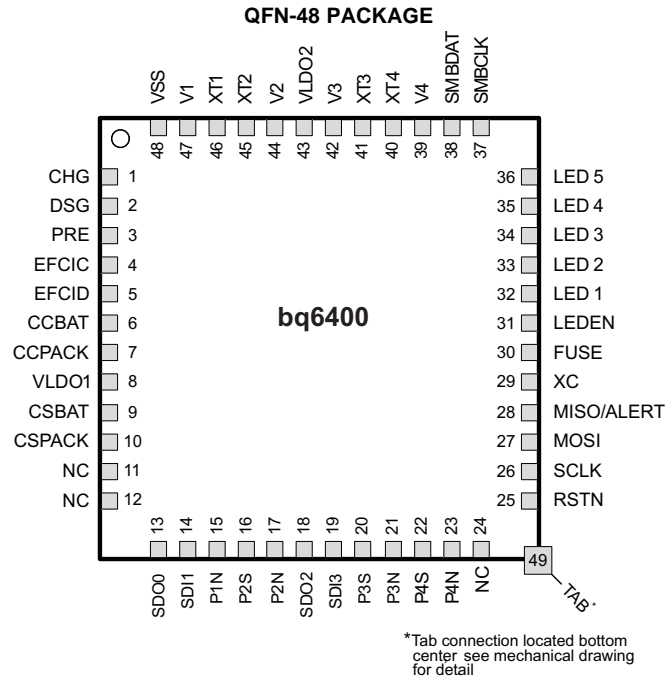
QFN-48 PACKAGE

VSS 48
V1 47
XT1 46
XT2 45
V2 44
VLDO2 43
V3 42
XT3 41
XT4 40
V4 39
SMBDAT 38
SMBCLK 37

CHG 1
DSG 2
PRE 3
EFCIC 4
EFCID 5
CCBAT 6
CCPACK 7
VLDO1 8
CSBAT 9
CSPACK 10
NC 11
NC 12

bq6400

36 LED 5
35 LED 4
34 LED 3
33 LED 2
32 LED 1
31 LEDEN
30 FUSE
29 XC
28 MISO/ALERT
27 MOSI
26 SCLK
25 RSTN

13 SDO0
14 SDI1
15 P1N
16 P2S
17 P2N
18 SDO2
19 SDI3
20 P3S
21 P3N
22 P4S
23 P4N
24 NC

49
TAB*

*Tab connection located bottom center see mechanical drawing for detail